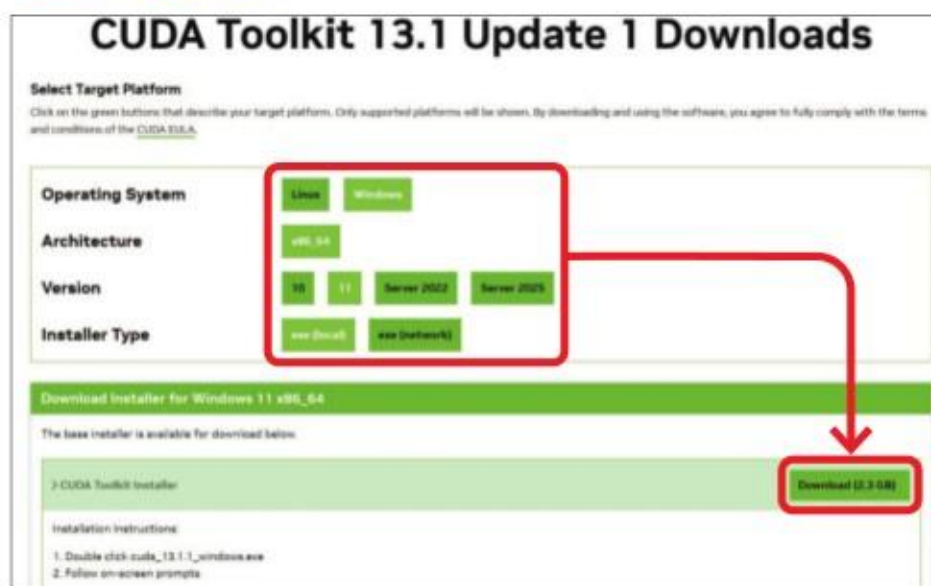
CUDA Toolkit 13.1 Update 1 Downloads

Select Target Platform

Click on the green buttons that describe your target platform. Only supported platforms will be shown. By downloading and using the software, you agree to fully comply with the terms and conditions of the CUDA EULA.

Operating System Linux Windows

Architecture x86_64

Version 10 11 Server 2022 Server 2025

Installer Type exe (local) exe (network)

Download Installer for Windows 11 x86_64

The base installer is available for download below.

> CUDA Toolkit Installer

Download (2.3 GB)

Installation Instructions:

1. Double click cuda_13.1.1_windows.exe
2. Follow on-screen prompts